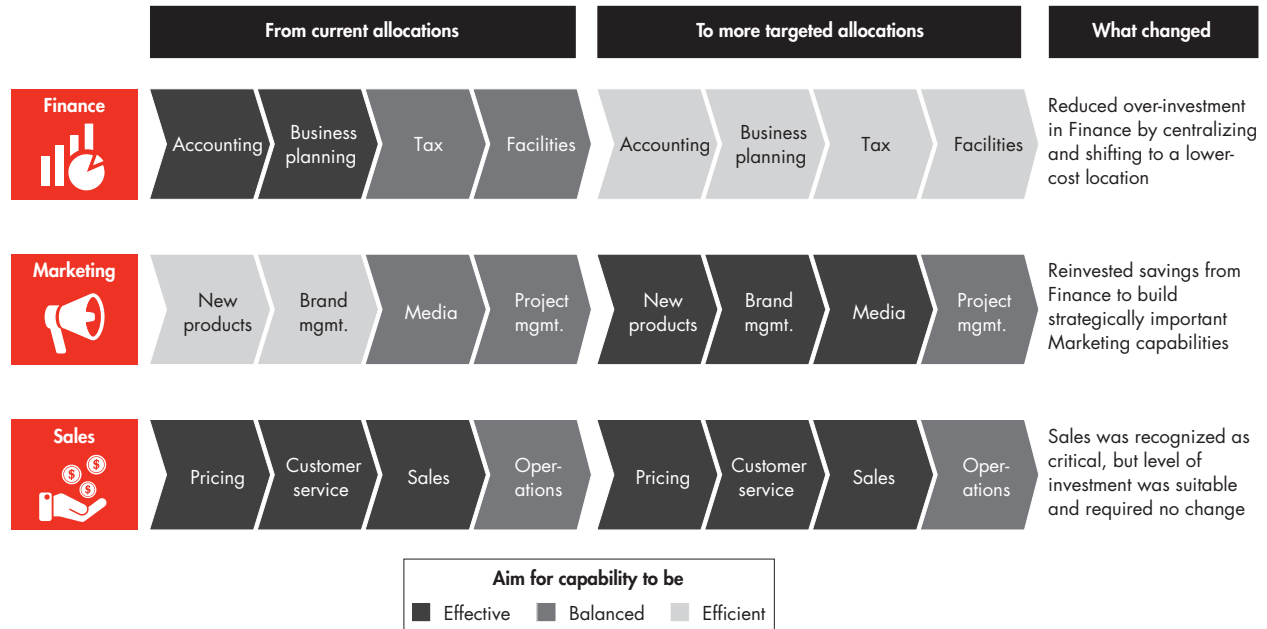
| | From current allocations | To more targeted allocations | What changed |
|---|---|---|---|
| Finance | Accounting, Business planning, Tax, Facilities | Accounting, Business planning, Tax, Facilities | Reduced over-investment in Finance by centralizing and shifting to a lower-cost location |
| Marketing | New products, Brand mgmt., Media, Project mgmt. | New products, Brand mgmt., Media, Project mgmt. | Reinvested savings from Finance to build strategically important Marketing capabilities |
| Sales | Pricing, Customer service, Sales, Oper-ations | Pricing, Customer service, Sales, Oper-ations | Sales was recognized as critical, but level of investment was suitable and required no change |

Aim for capability to be

Effective Balanced Efficient